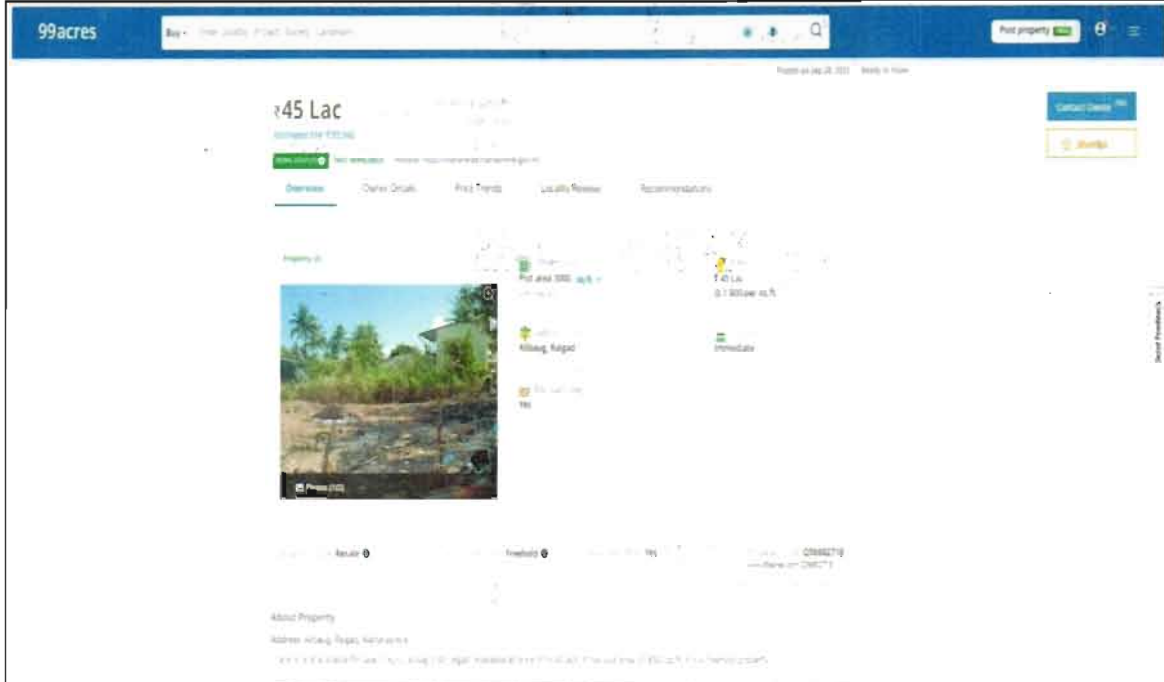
99acres

Buy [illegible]

Post property

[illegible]

₹45 Lac

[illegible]

Contact Owner

Shortlist

Overview

Owner Details

Price Trends

Locality Reviews

Recommendations

Property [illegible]

Plot area 3000 sq.ft.

₹45 Lac

@ 1,500 per sq.ft.

Alibaug, Raigad

Immediate

Yes

Photos (10)

Resale

Freehold

Yes

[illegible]

About Property

Address: Alibaug, Raigad, Maharashtra

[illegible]

Send Feedback